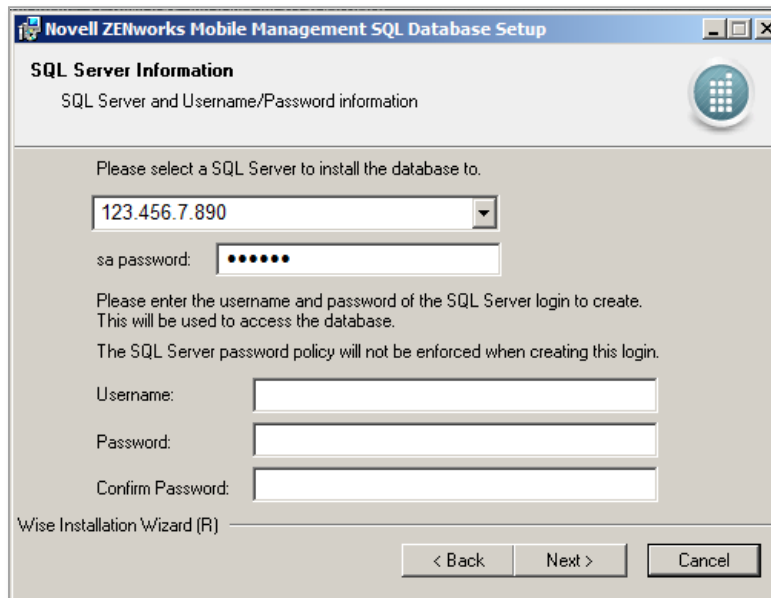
Novell ZENworks Mobile Management SQL Database Setup

SQL Server Information

SQL Server and Username/Password information

Please select a SQL Server to install the database to.

123.456.7.890

sa password: ••••••

Please enter the username and password of the SQL Server login to create. This will be used to access the database.

The SQL Server password policy will not be enforced when creating this login.

Username:

Password:

Confirm Password:

Wise Installation Wizard (R)

< Back

Next >

Cancel